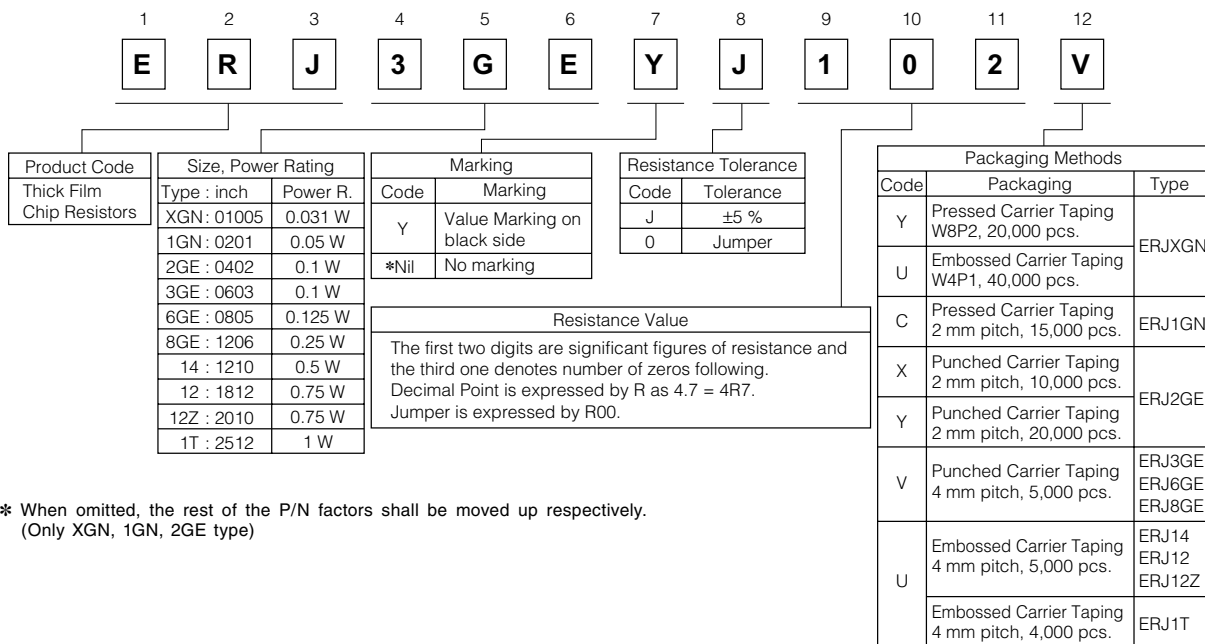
1 2 3 4 5 6 7 8 9 10 11 12

E R J 3 G E Y J 1 0 2 V

| Product Code |
|---|
| Thick Film Chip Resistors |

| Size, Power Rating | |
|---|---|
| Type : inch | Power R. |
| XGN : 01005 | 0.031 W |
| 1GN : 0201 | 0.05 W |
| 2GE : 0402 | 0.1 W |
| 3GE : 0603 | 0.1 W |
| 6GE : 0805 | 0.125 W |
| 8GE : 1206 | 0.25 W |
| 14 : 1210 | 0.5 W |
| 12 : 1812 | 0.75 W |
| 12Z : 2010 | 0.75 W |
| 1T : 2512 | 1 W |

| Marking | |
|---|---|
| Code | Marking |
| Y | Value Marking on black side |
| ∗Nil | No marking |

| Resistance Tolerance | |
|---|---|
| Code | Tolerance |
| J | ±5 % |
| 0 | Jumper |

Resistance Value
The first two digits are significant figures of resistance and the third one denotes number of zeros following.
Decimal Point is expressed by R as 4.7 = 4R7.
Jumper is expressed by R00.

| Packaging Methods | | |
|---|---|---|
| Code | Packaging | Type |
| Y | Pressed Carrier Taping W8P2, 20,000 pcs. | ERJXGN |
| U | Embossed Carrier Taping W4P1, 40,000 pcs. | ERJXGN |
| C | Pressed Carrier Taping 2 mm pitch, 15,000 pcs. | ERJ1GN |
| X | Punched Carrier Taping 2 mm pitch, 10,000 pcs. | ERJ2GE |
| Y | Punched Carrier Taping 2 mm pitch, 20,000 pcs. | ERJ2GE |
| V | Punched Carrier Taping 4 mm pitch, 5,000 pcs. | ERJ3GE ERJ6GE ERJ8GE |
| U | Embossed Carrier Taping 4 mm pitch, 5,000 pcs. | ERJ14 ERJ12 ERJ12Z |
| U | Embossed Carrier Taping 4 mm pitch, 4,000 pcs. | ERJ1T |

∗ When omitted, the rest of the P/N factors shall be moved up respectively. (Only XGN, 1GN, 2GE type)